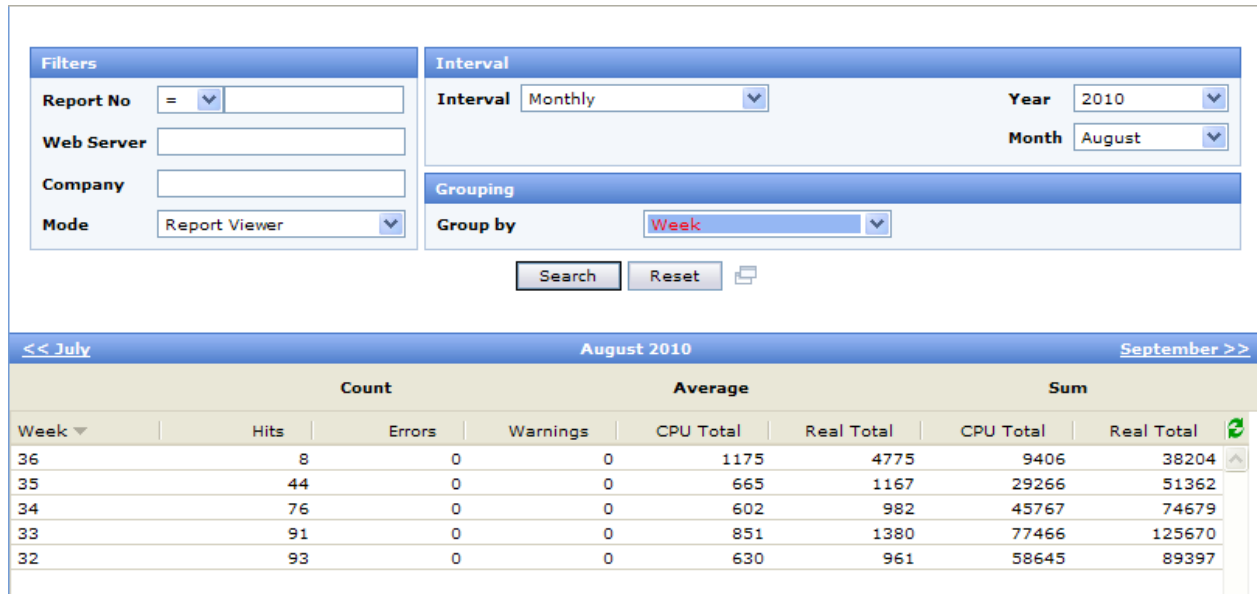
Filters

Report No =

Web Server

Company

Mode Report Viewer

Interval

Interval Monthly

Year 2010

Month August

Grouping

Group by Week

Search Reset

<< July August 2010 September >>

| | Count | | | Average | | Sum | |
|---|---|---|---|---|---|---|---|
| Week | Hits | Errors | Warnings | CPU Total | Real Total | CPU Total | Real Total |
| 36 | 8 | 0 | 0 | 1175 | 4775 | 9406 | 38204 |
| 35 | 44 | 0 | 0 | 665 | 1167 | 29266 | 51362 |
| 34 | 76 | 0 | 0 | 602 | 982 | 45767 | 74679 |
| 33 | 91 | 0 | 0 | 851 | 1380 | 77466 | 125670 |
| 32 | 93 | 0 | 0 | 630 | 961 | 58645 | 89397 |